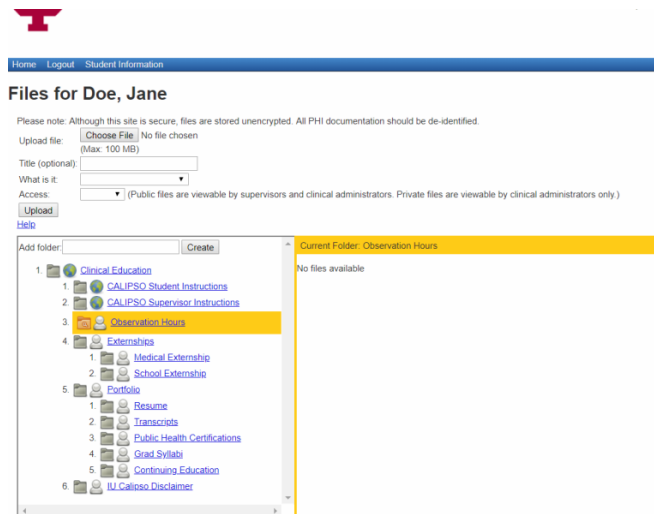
Home Logout Student Information

Files for Doe, Jane

Please note: Although this site is secure, files are stored unencrypted. All PHI documentation should be de-identified.

Upload file: Choose File No file chosen
(Max: 100 MB)

Title (optional):

What is it:

Access: (Public files are viewable by supervisors and clinical administrators. Private files are viewable by clinical administrators only.)

Upload

Help

Add folder: Create

1. Clinical Education
1. CALIPSO Student Instructions
2. CALIPSO Supervisor Instructions
3. Observation Hours
4. Externships
1. Medical Externship
2. School Externship
5. Portfolio
1. Resume
2. Transcripts
3. Public Health Certifications
4. Grad Syllabi
5. Continuing Education
6. IU Calipso Disclaimer

Current Folder: Observation Hours

No files available